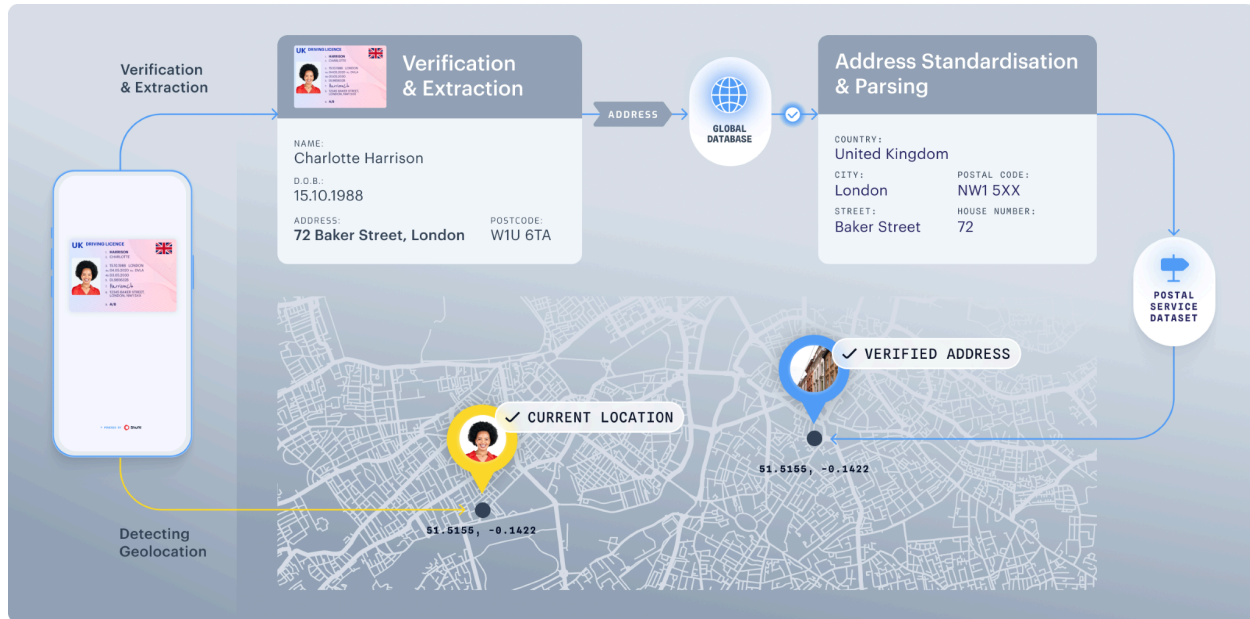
Verification & Extraction

UK DRIVING LICENCE

Verification & Extraction

NAME:
Charlotte Harrison

D.O.B.:
15.10.1988

ADDRESS:
72 Baker Street, London

POSTCODE:
W1U 6TA

ADDRESS

GLOBAL DATABASE

Address Standardisation & Parsing

COUNTRY:
United Kingdom

CITY:
London

POSTAL CODE:
NW1 5XX

STREET:
Baker Street

HOUSE NUMBER:
72

POSTAL SERVICE DATASET

UK DRIVING LICENCE

✓ VERIFIED ADDRESS

51.5155, -0.1422

✓ CURRENT LOCATION

51.5155, -0.1422

Detecting Geolocation